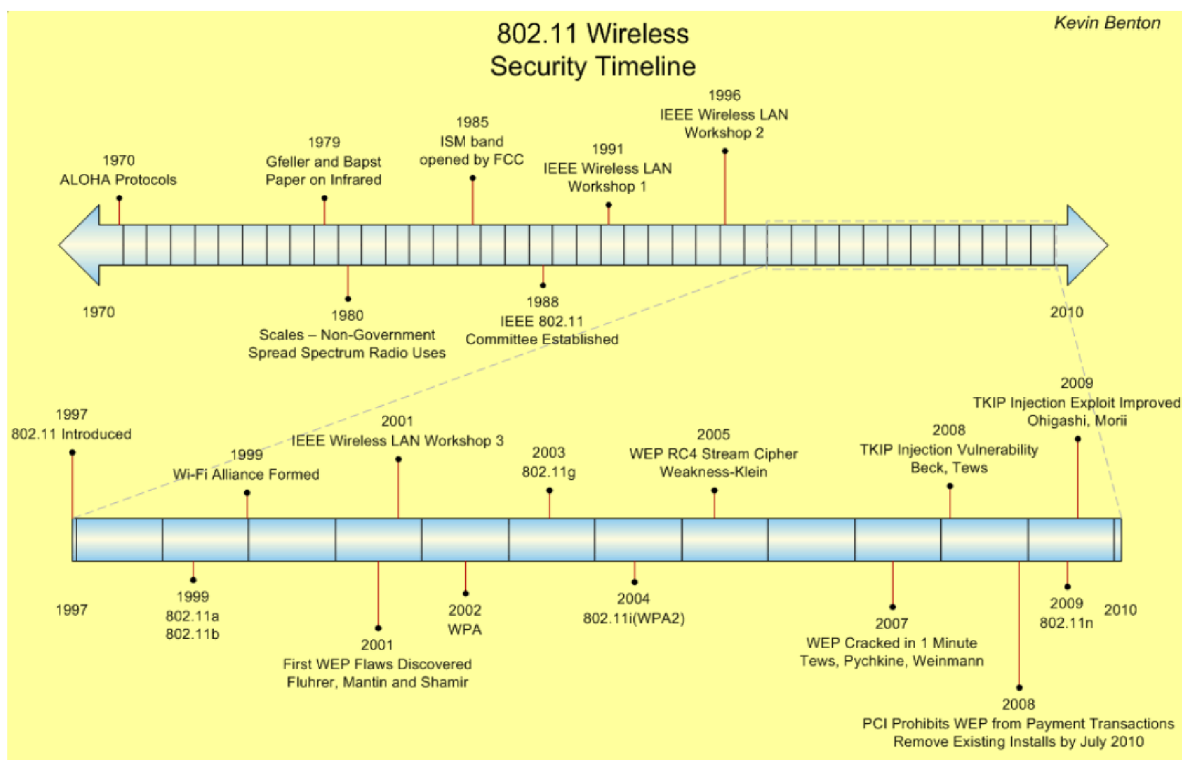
Kevin Benton

802.11 Wireless
Security Timeline

1970
ALOHA Protocols

1979
Gfeller and Bapst
Paper on Infrared

1985
ISM band
opened by FCC

1991
IEEE Wireless LAN
Workshop 1

1996
IEEE Wireless LAN
Workshop 2

1970

1980
Scales – Non-Government
Spread Spectrum Radio Uses

1988
IEEE 802.11
Committee Established

2010

1997
802.11 Introduced

1999
Wi-Fi Alliance Formed

2001
IEEE Wireless LAN Workshop 3

2003
802.11g

2005
WEP RC4 Stream Cipher
Weakness-Klein

2008
TKIP Injection Vulnerability
Beck, Tews

2009
TKIP Injection Exploit Improved
Ohigashi, Morii

1997

1999
802.11a
802.11b

2001
First WEP Flaws Discovered
Fluhrer, Mantin and Shamir

2002
WPA

2004
802.11i(WPA2)

2007
WEP Cracked in 1 Minute
Tews, Pychkine, Weinmann

2008
PCI Prohibits WEP from Payment Transactions
Remove Existing Installs by July 2010

2009
802.11n

2010